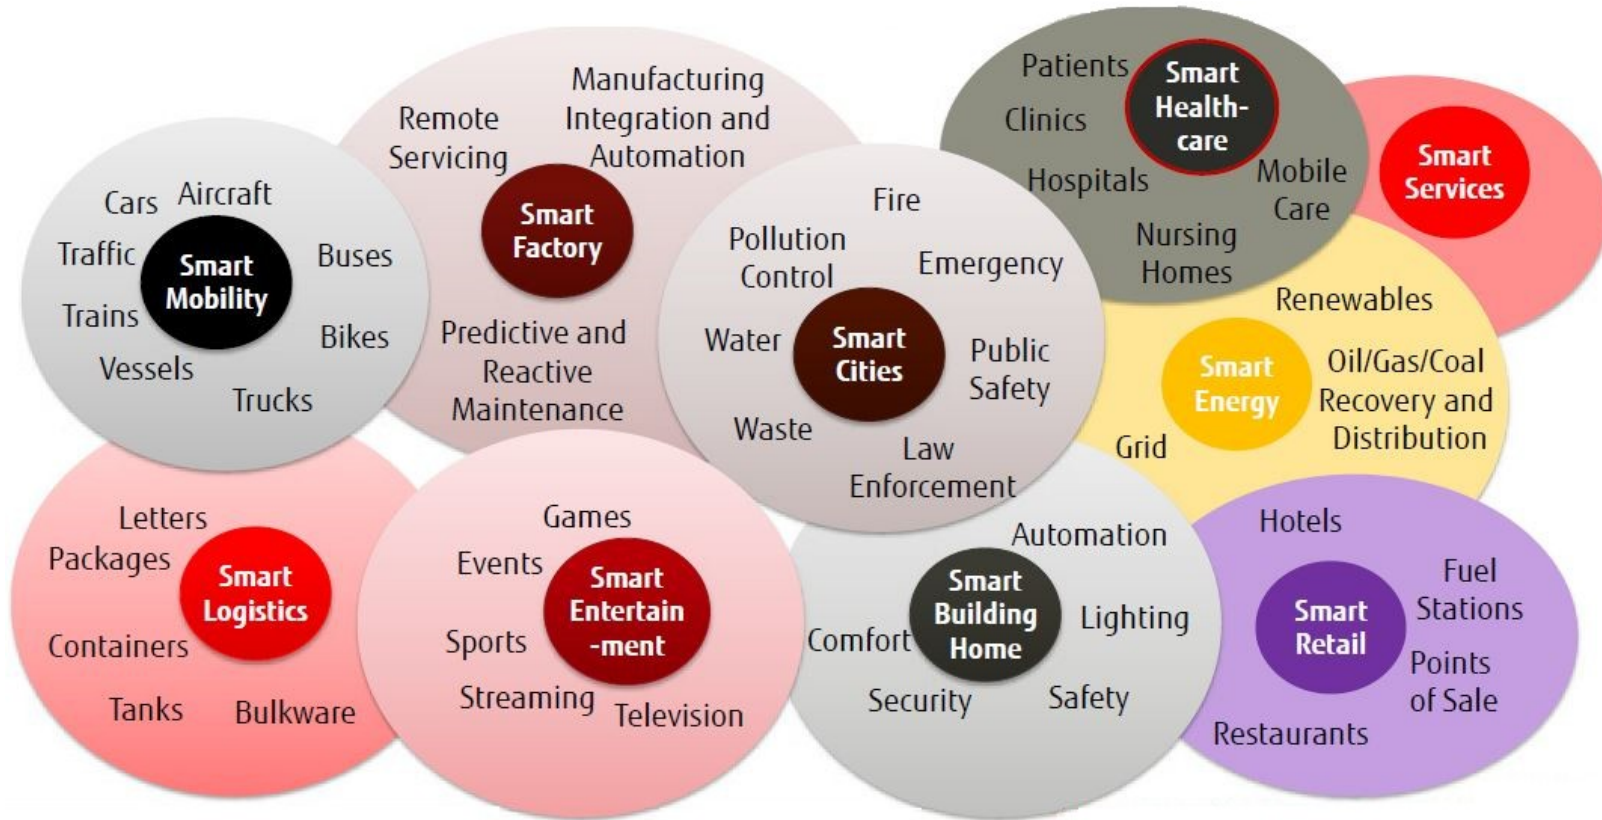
Smart Mobility
Cars
Aircraft
Traffic
Buses
Trains
Bikes
Vessels
Trucks

Smart Factory
Remote Servicing
Manufacturing Integration and Automation
Predictive and Reactive Maintenance

Smart Cities
Fire
Pollution Control
Emergency
Water
Public Safety
Waste
Law Enforcement

Smart Health-care
Patients
Clinics
Hospitals
Mobile Care
Nursing Homes

Smart Services

Smart Energy
Renewables
Oil/Gas/Coal Recovery and Distribution
Grid

Smart Logistics
Letters
Packages
Containers
Tanks
Bulkware

Smart Entertain -ment
Games
Events
Sports
Streaming
Television

Smart Building Home
Automation
Comfort
Lighting
Security
Safety

Smart Retail
Hotels
Fuel Stations
Points of Sale
Restaurants